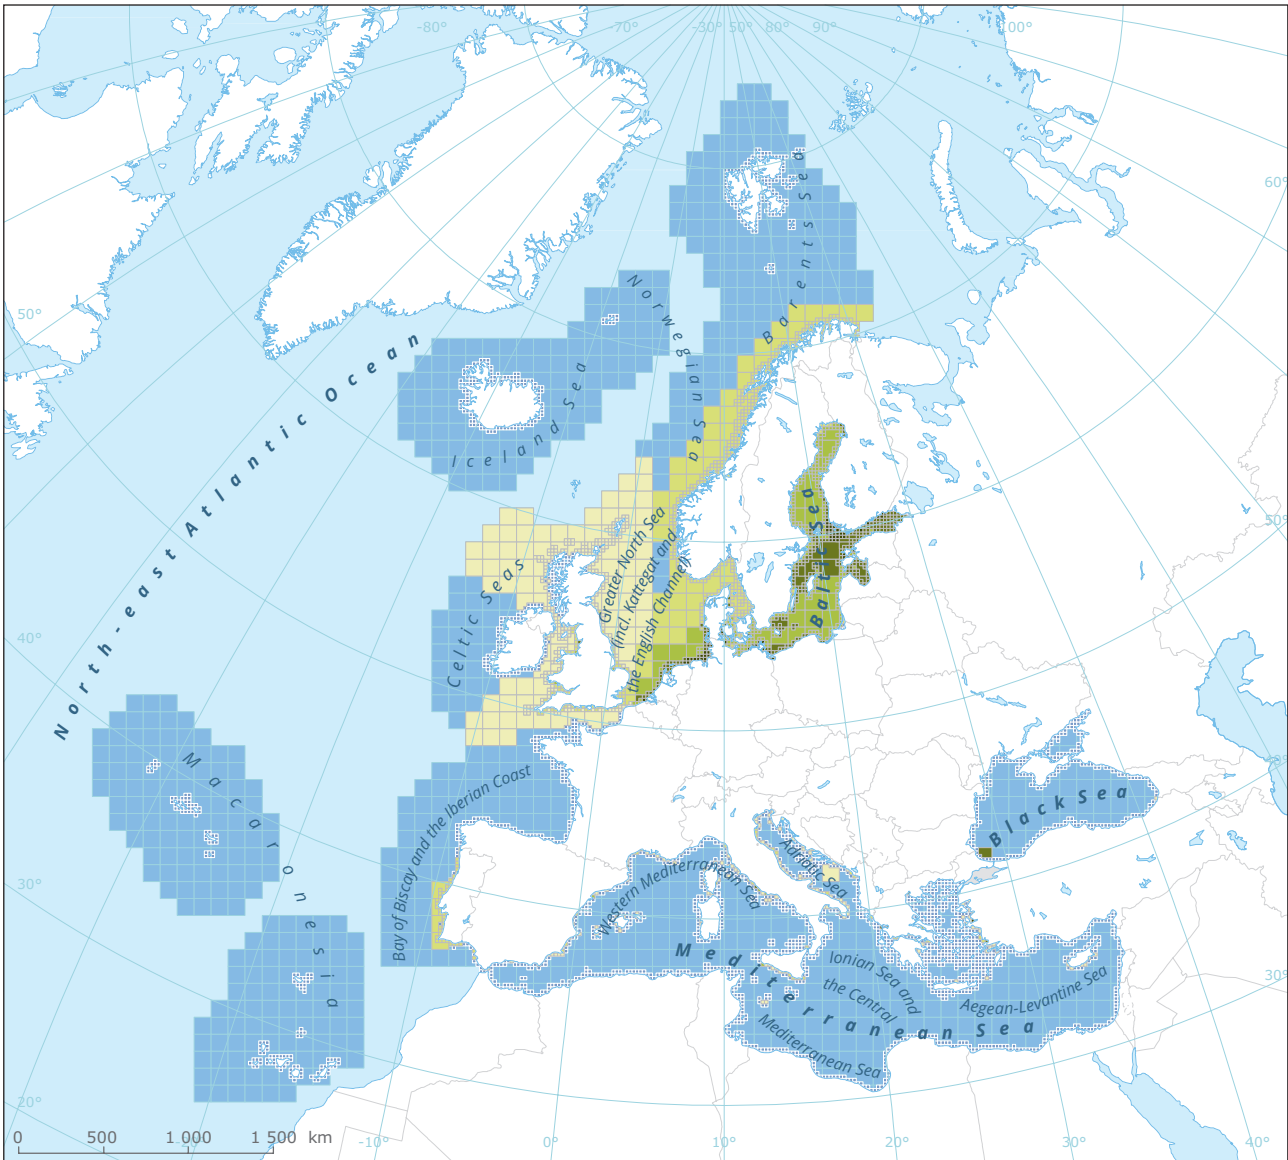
-80° 70° -30° 50° 60° 90° 100°
60°
50°
40°
30°
20°
50°
30°
North-east Atlantic Ocean
Iceland Sea
Norwegian Sea
Barents Sea
Celtic Seas
Greater North Sea (incl. Kattegat and the English Channel)
Baltic Sea
Macaronesia
Bay of Biscay and the Iberian Coast
Black Sea
Adriatic Sea
Western Mediterranean Sea
Mediterranean Sea
Ionian Sea and the Central Mediterranean Sea
Aegean-Levantine Sea
0 500 1 000 1 500 km
-10° 0° 10° 20° 30° 40°